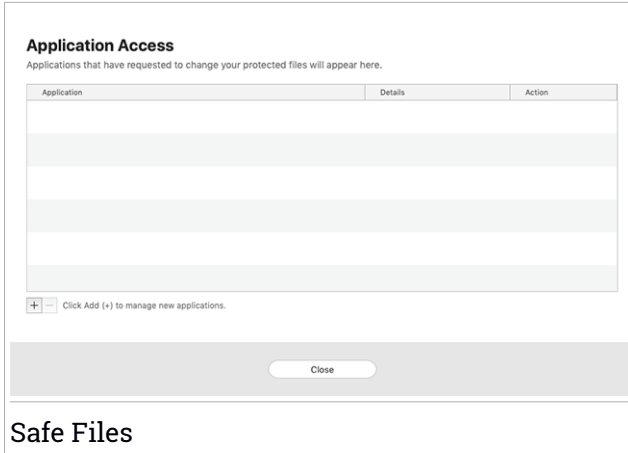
**Application Access**

Applications that have requested to change your protected files will appear here.

| Application | Details | Action |
|---|---|---|
| | | |
| | | |
| | | |
| | | |
| | | |
| | | |

+ − Click Add (+) to manage new applications.

Close

Safe Files